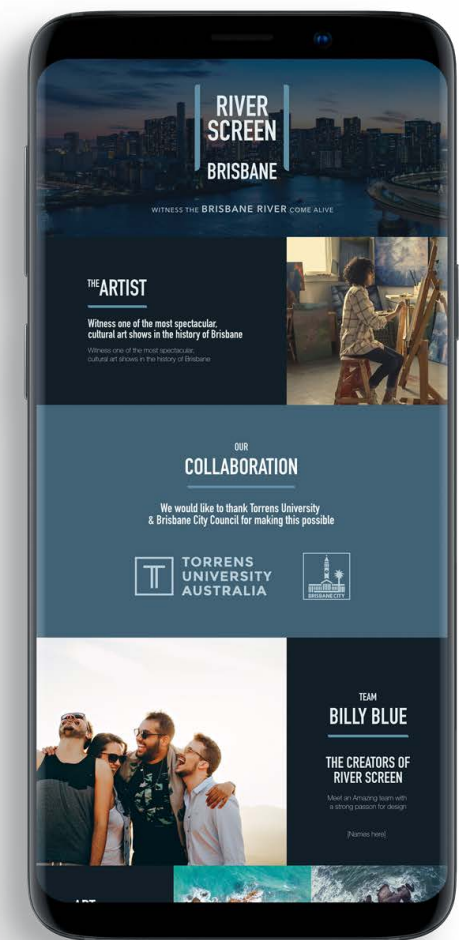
RIVER SCREEN

BRISBANE

WITNESS THE BRISBANE RIVER COME ALIVE

THE ARTIST

Witness one of the most spectacular, cultural art shows in the history of Brisbane

Witness one of the most spectacular, cultural art shows in the history of Brisbane

OUR

COLLABORATION

We would like to thank Torrens University & Brisbane City Council for making this possible

TORRENS UNIVERSITY AUSTRALIA

BRISBANE CITY

TEAM

BILLY BLUE

THE CREATORS OF RIVER SCREEN

Meet an Amazing team with a strong passion for design

[Names here]

ART